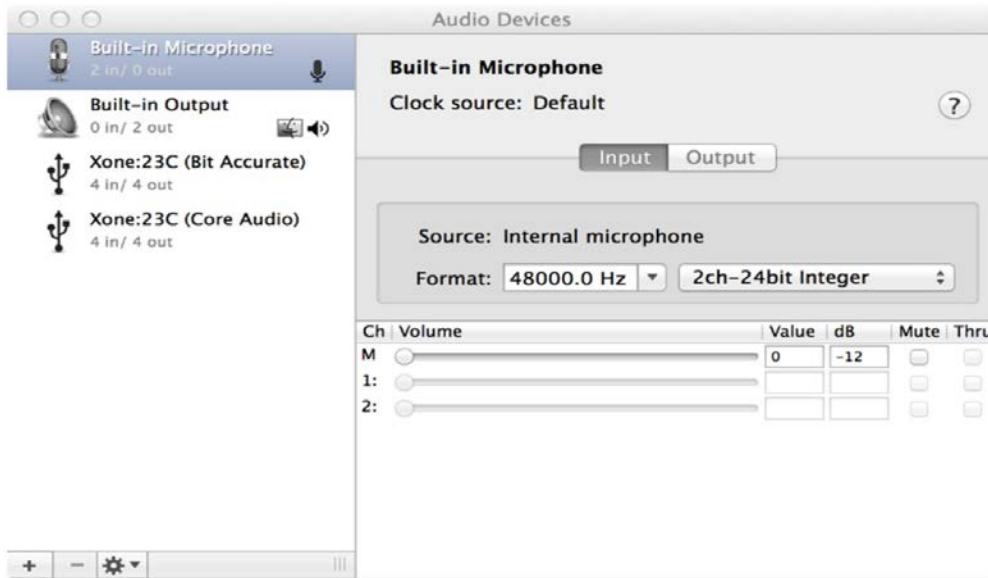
Audio Devices

Built-in Microphone
2 in/ 0 out

Built-in Output
0 in/ 2 out

Xone:23C (Bit Accurate)
4 in/ 4 out

Xone:23C (Core Audio)
4 in/ 4 out

Built-in Microphone

Clock source: Default

?

Input Output

Source: Internal microphone

Format: 48000.0 Hz 2ch-24bit Integer

| Ch | Volume | Value | dB | Mute | Thru |
|---|---|---|---|---|---|
| M | | 0 | -12 | | |
| 1: | | | | | |
| 2: | | | | | |

+ −